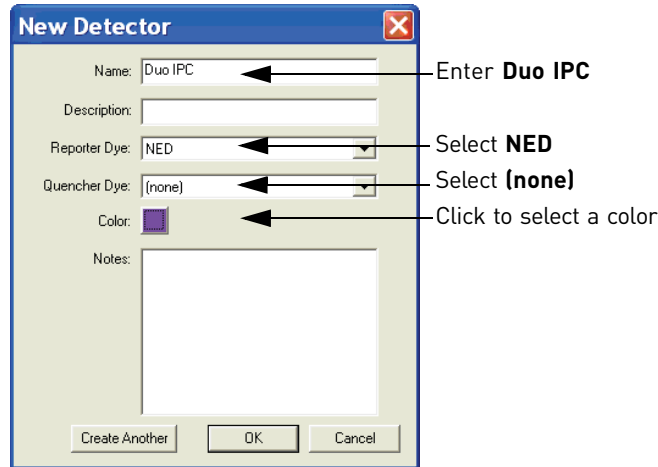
New Detector

Name: Duo IPC

Description:

Reporter Dye: NED

Quencher Dye: (none)

Color:

Notes:

Create Another OK Cancel

Enter **Duo IPC**

Select **NED**

Select **(none)**

Click to select a color